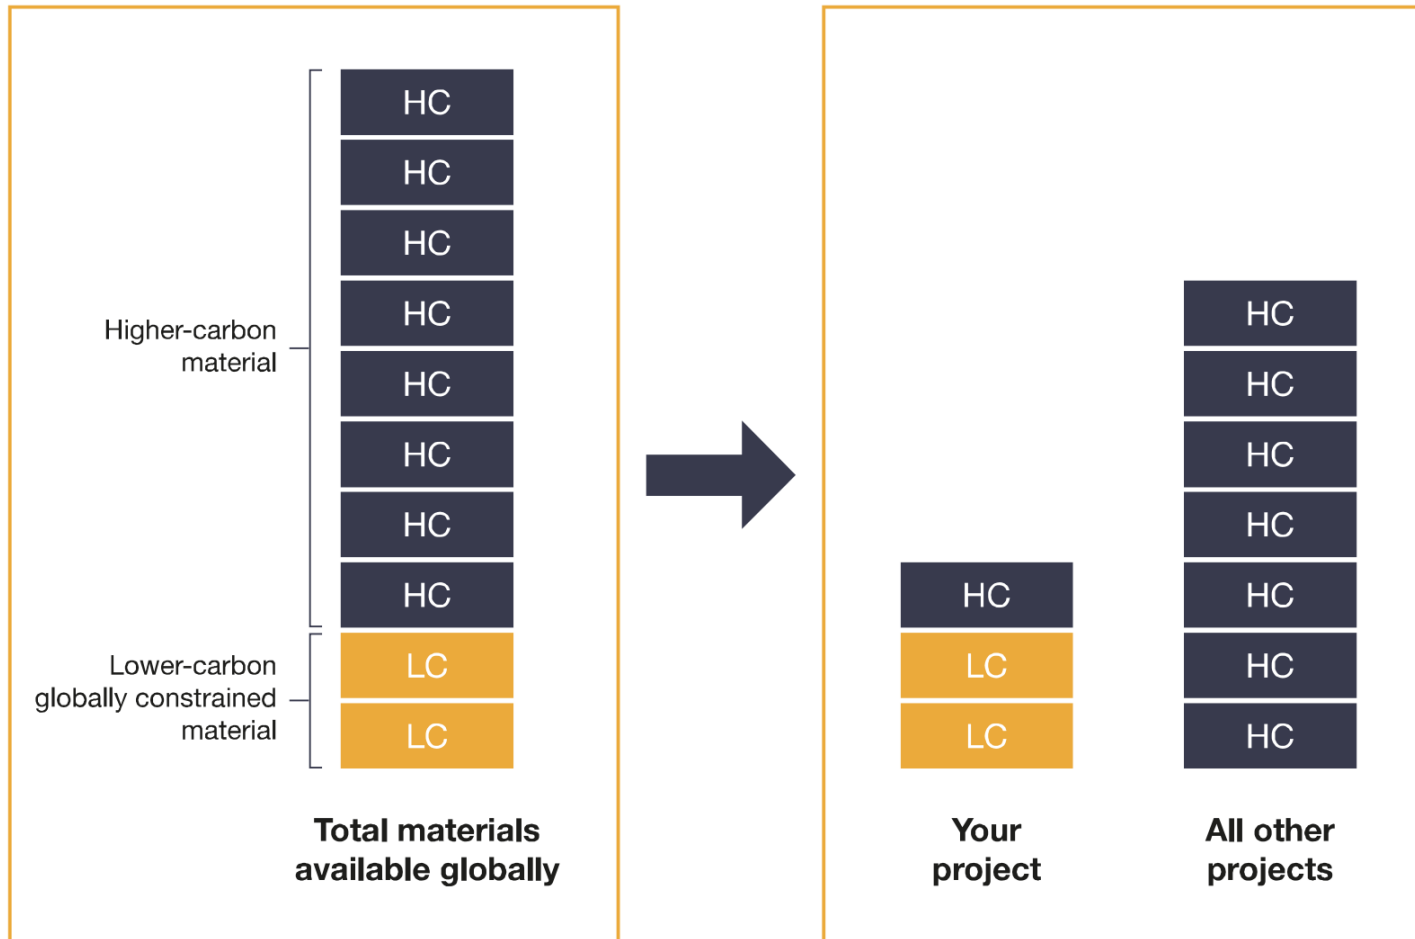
Higher-carbon material

HC
HC
HC
HC
HC
HC
HC
HC

Lower-carbon globally constrained material

LC
LC

Total materials available globally

HC
LC
LC

Your project

HC
HC
HC
HC
HC
HC
HC

All other projects